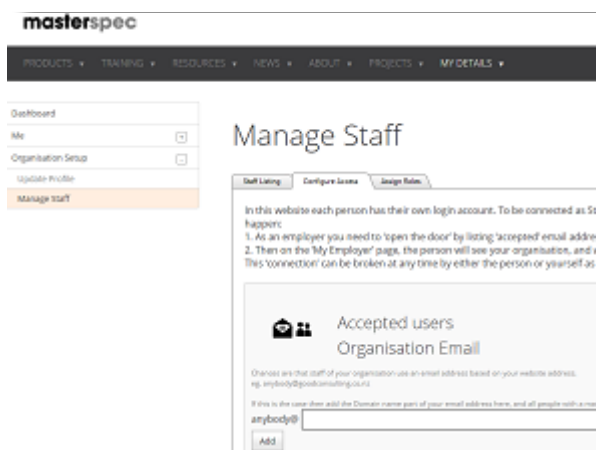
masterspec

PRODUCTS ▾ TRAINING ▾ RESOURCES ▾ NEWS ▾ ABOUT ▾ PROJECTS ▾ MY DETAILS ▾

Dashboard
Me
Organisation Setup
Update Profile
Manage Staff

Manage Staff

Staff Listing | Configure Access | Assign Roles

In this website each person has their own login account. To be connected as St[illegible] happen:
1. As an employer you need to 'open the door' by listing 'accepted' email addre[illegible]
2. Then on the 'My Employer' page, the person will see your organisation, and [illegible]
This 'connection' can be broken at any time by either the person or yourself as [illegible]

Accepted users
Organisation Email

Chances are that staff of your organisation use an email address based on your website address. eg. anybody@goodconsulting.co.nz

If this is the case then add the Domain name part of your email address here, and all people with a ma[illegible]

anybody@

Add